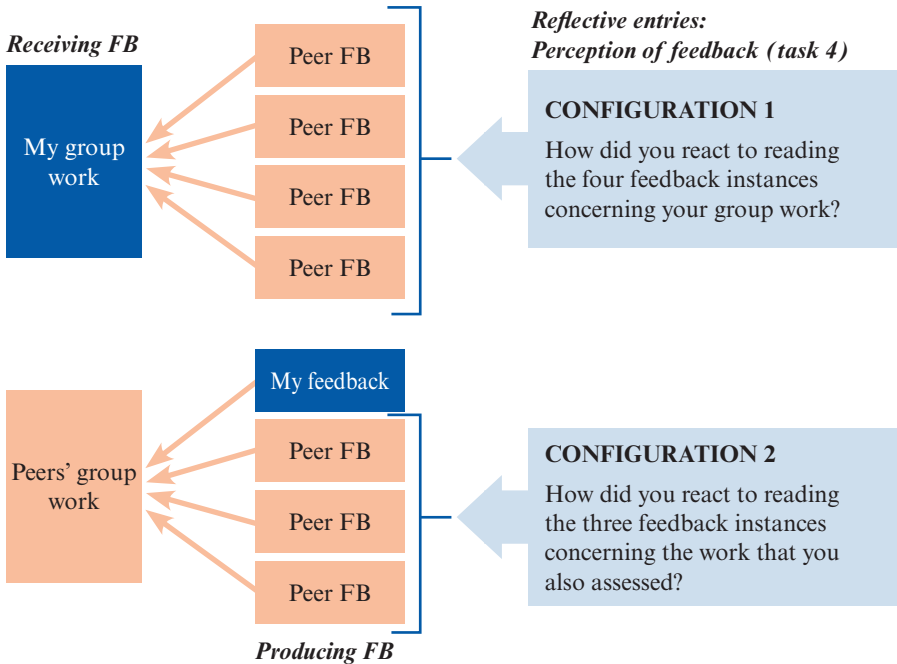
Receiving FB

My group work

Peer FB

Peer FB

Peer FB

Peer FB

Reflective entries:
Perception of feedback (task 4)

CONFIGURATION 1

How did you react to reading the four feedback instances concerning your group work?

Peers' group work

My feedback

Peer FB

Peer FB

Peer FB

Producing FB

CONFIGURATION 2

How did you react to reading the three feedback instances concerning the work that you also assessed?